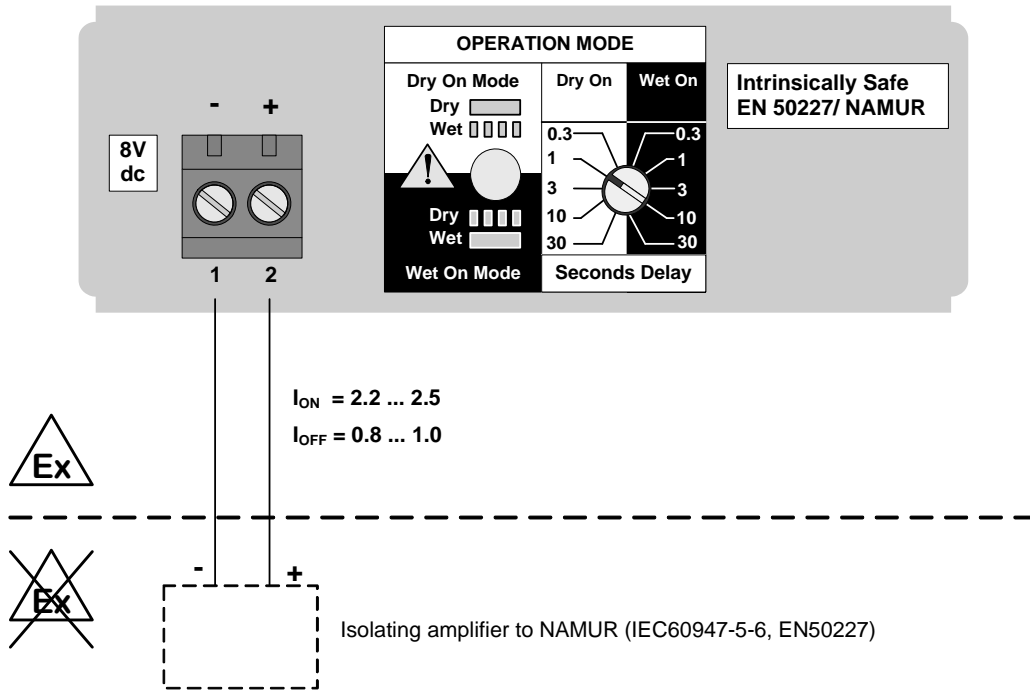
8V dc

- +

1 2

OPERATION MODE

Dry On Mode
Dry
Wet

Dry On

Wet On

0.3
1
3
10
30

0.3
1
3
10
30

Dry
Wet

Wet On Mode

Seconds Delay

Intrinsically Safe
EN 50227/ NAMUR

$I_{ON}$ = 2.2 ... 2.5
$I_{OFF}$ = 0.8 ... 1.0

Ex

Ex

- +

Isolating amplifier to NAMUR (IEC60947-5-6, EN50227)